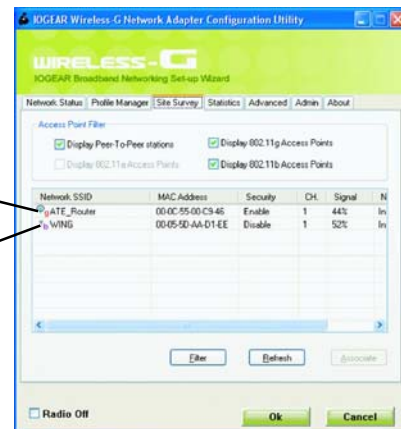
IOGEAR Wireless-G Network Adapter Configuration Utility

WIRELESS-G
IOGEAR Broadband Networking Set-up Wizard

Network Status | Profile Manager | Site Survey | Statistics | Advanced | Admin | About

Access Point Filter
Display Peer-To-Peer stations
Display 802.11g Access Points
Display 802.11a Access Points
Display 802.11b Access Points

| Network SSID | MAC Address | Security | CH. | Signal | N |
|---|---|---|---|---|---|
| ATE_Router | 00-0C-55-00-C9-46 | Enable | 1 | 44% | In |
| WING | 00-05-5D-AA-D1-EE | Disable | 1 | 52% | In |

Filter
Refresh
Associate

Radio Off
Ok
Cancel